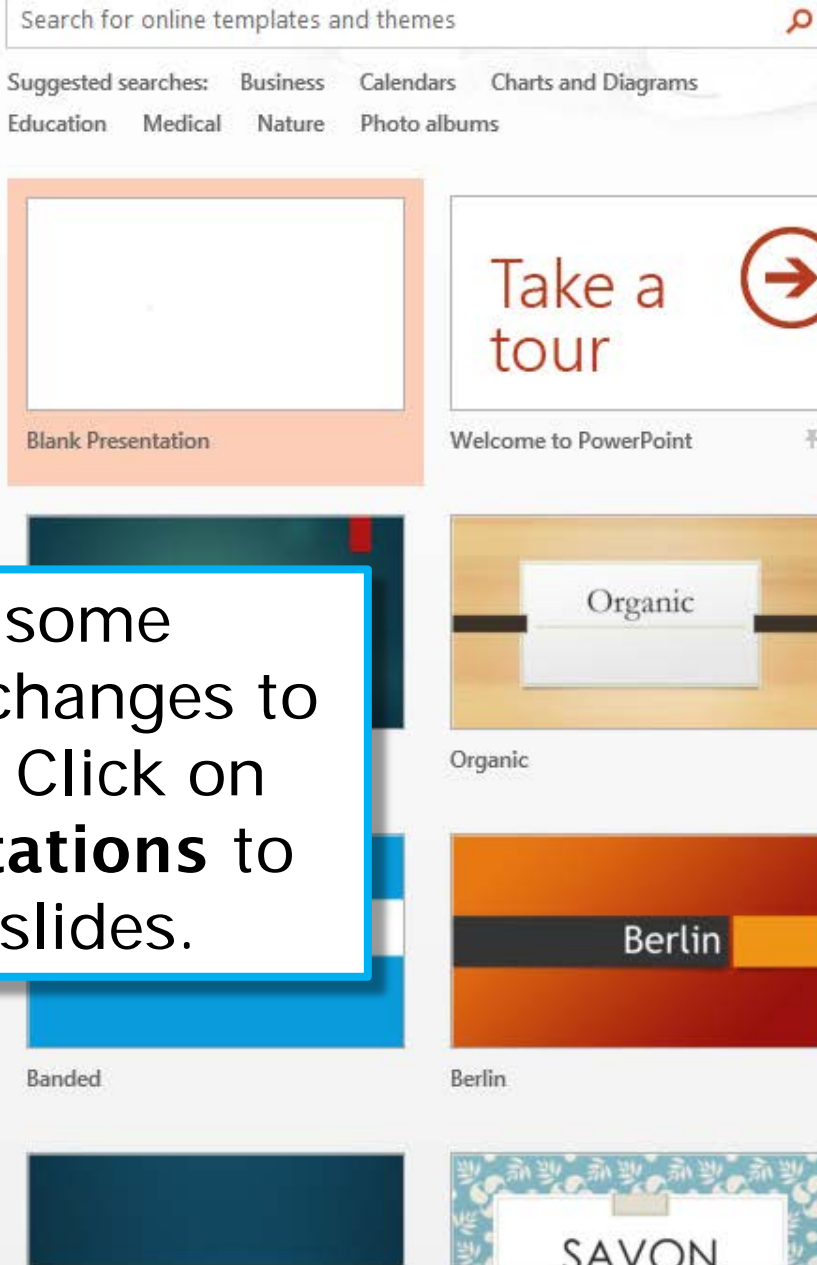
Search for online templates and themes

Suggested searches: Business Calendars Charts and Diagrams Education Medical Nature Photo albums

Blank Presentation

Take a tour

Welcome to PowerPoint

some changes to Click on tations to slides.

Organic

Organic

Banded

Berlin

Berlin

SAVON